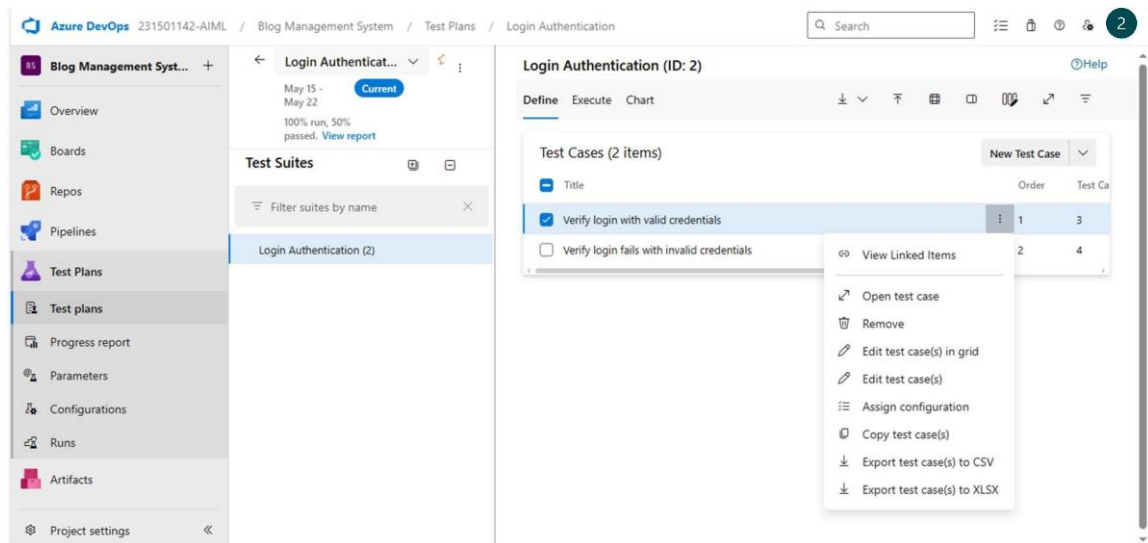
Azure DevOps 231501142-AIML / Blog Management System / Test Plans / Login Authentication

Search

2

BS Blog Management Syst... +

Overview

Boards

Repos

Pipelines

Test Plans

Test plans

Progress report

Parameters

Configurations

Runs

Artifacts

Project settings «

← Login Authenticat... ∨

May 15 - May 22

Current

100% run, 50% passed. View report

Test Suites

Filter suites by name

Login Authentication (2)

Login Authentication (ID: 2)

ⓘHelp

Define Execute Chart

Test Cases (2 items)

New Test Case

| | Title | Order | Test Ca |
|---|---|---|---|
| ☑ | Verify login with valid credentials | 1 | 3 |
| ☐ | Verify login fails with invalid credentials | 2 | 4 |

View Linked Items

Open test case

Remove

Edit test case(s) in grid

Edit test case(s)

Assign configuration

Copy test case(s)

Export test case(s) to CSV

Export test case(s) to XLSX